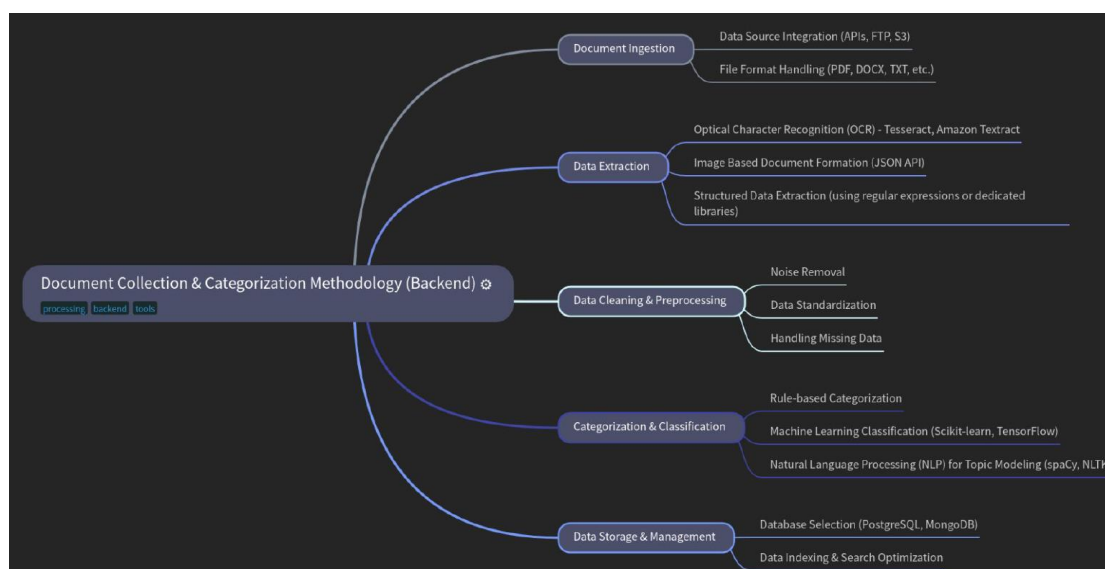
Document Collection & Categorization Methodology (Backend)

processing backend tools

Document Ingestion

Data Source Integration (APIs, FTP, S3)

File Format Handling (PDF, DOCX, TXT, etc.)

Data Extraction

Optical Character Recognition (OCR) - Tesseract, Amazon Textract

Image Based Document Formation (JSON API)

Structured Data Extraction (using regular expressions or dedicated libraries)

Data Cleaning & Preprocessing

Noise Removal

Data Standardization

Handling Missing Data

Categorization & Classification

Rule-based Categorization

Machine Learning Classification (Scikit-learn, TensorFlow)

Natural Language Processing (NLP) for Topic Modeling (spaCy, NLT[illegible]

Data Storage & Management

Database Selection (PostgreSQL, MongoDB)

Data Indexing & Search Optimization